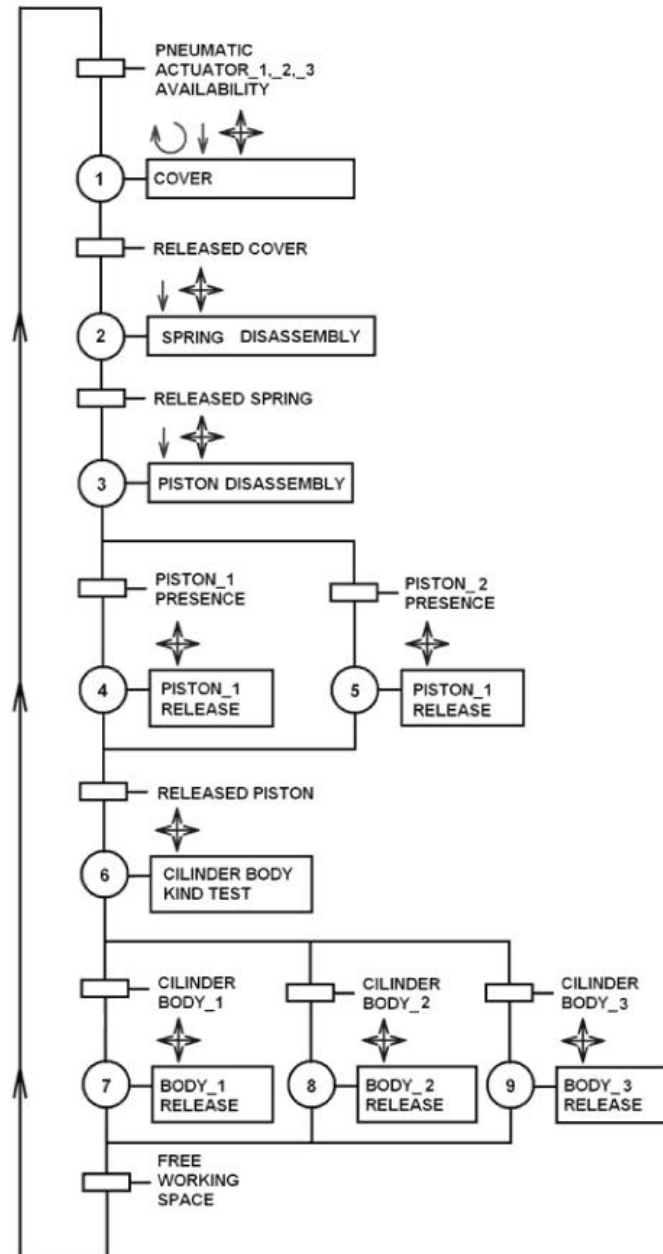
PNEUMATIC ACTUATOR_1,_2,_3 AVAILABILITY

1
COVER

RELEASED COVER

2
SPRING DISASSEMBLY

RELEASED SPRING

3
PISTON DISASSEMBLY

PISTON_1 PRESENCE

PISTON_2 PRESENCE

4
PISTON_1 RELEASE

5
PISTON_1 RELEASE

RELEASED PISTON

6
CILINDER BODY KIND TEST

CILINDER BODY_1

CILINDER BODY_2

CILINDER BODY_3

7
BODY_1 RELEASE

8
BODY_2 RELEASE

9
BODY_3 RELEASE

FREE WORKING SPACE